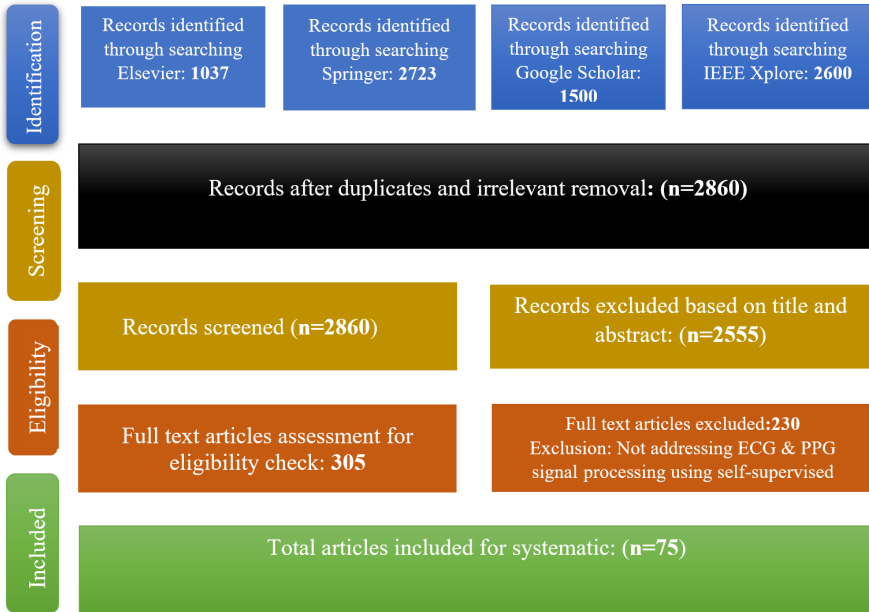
Identification

Records identified through searching Elsevier: 1037

Records identified through searching Springer: 2723

Records identified through searching Google Scholar: 1500

Records identified through searching IEEE Xplore: 2600

Screening

Records after duplicates and irrelevant removal: (n=2860)

Eligibility

Records screened (n=2860)

Records excluded based on title and abstract: (n=2555)

Full text articles assessment for eligibility check: 305

Full text articles excluded:230
Exclusion: Not addressing ECG & PPG signal processing using self-supervised

Included

Total articles included for systematic: (n=75)